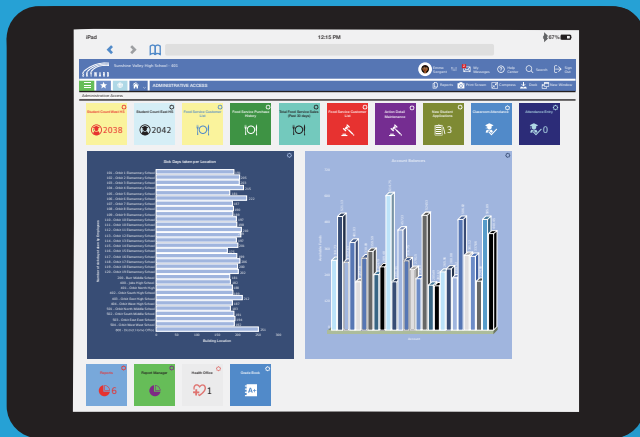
iPad

12:15 PM

67%

Sunshine Valley High School - 001

ADMINISTRATIVE ACCESS

Administrative Access

Student Count/Sped Ed

2038

Student Count/Gen Ed

2042

Food Service Customer List

Food Service Purchase History

Total Food Service Sales (Past 30 days)

Food Service Customer List

Active Global Misdemeanor

New Student Applications

3

Classroom Attendance

Attendance Entry

0

Sick Days taken per Location

Building Location

Revenue Balances

Reports

6

Report Manager

Health Office

1

Grade Book

A+